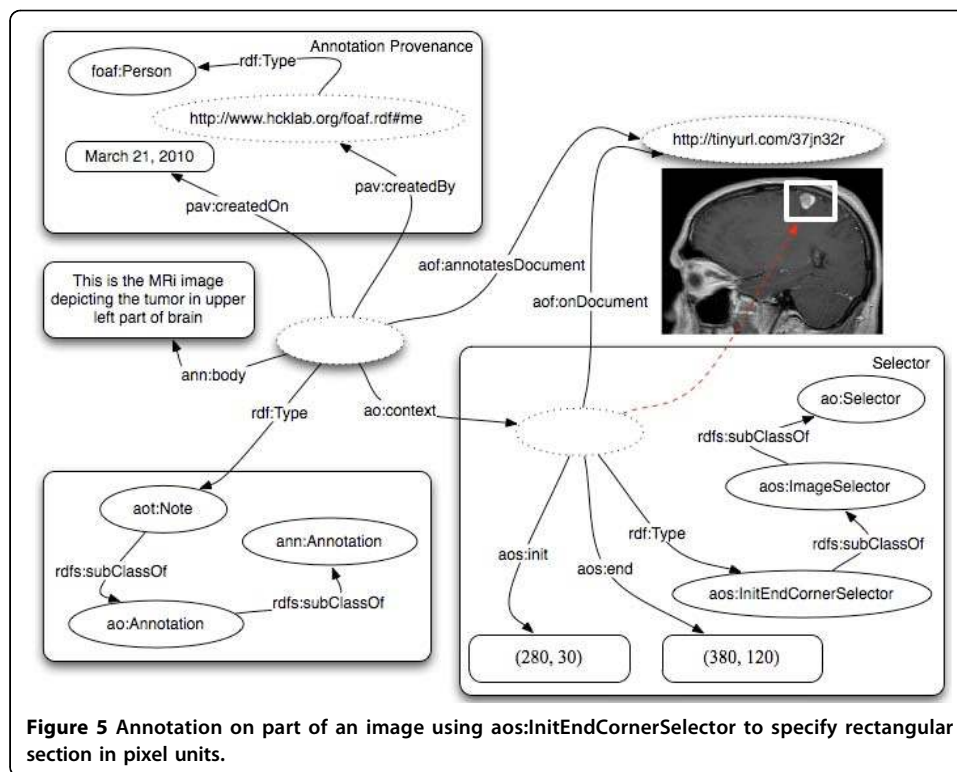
Annotation Provenance

foaf:Person

rdf:Type

http://www.hcklab.org/foaf.rdf#me

March 21, 2010

pav:createdOn

pav:createdBy

http://tinyurl.com/37jn32r

aof:annotatesDocument

aof:onDocument

This is the MRi image depicting the tumor in upper left part of brain

ann:body

rdf:Type

ao:context

Selector

ao:Selector

rdfs:subClassOf

aos:ImageSelector

rdfs:subClassOf

rdf:Type

aos:InitEndCornerSelector

aos:init

aos:end

(280, 30)

(380, 120)

aot:Note

rdfs:subClassOf

ann:Annotation

rdfs:subClassOf

ao:Annotation

**Figure 5** Annotation on part of an image using aos:InitEndCornerSelector to specify rectangular section in pixel units.